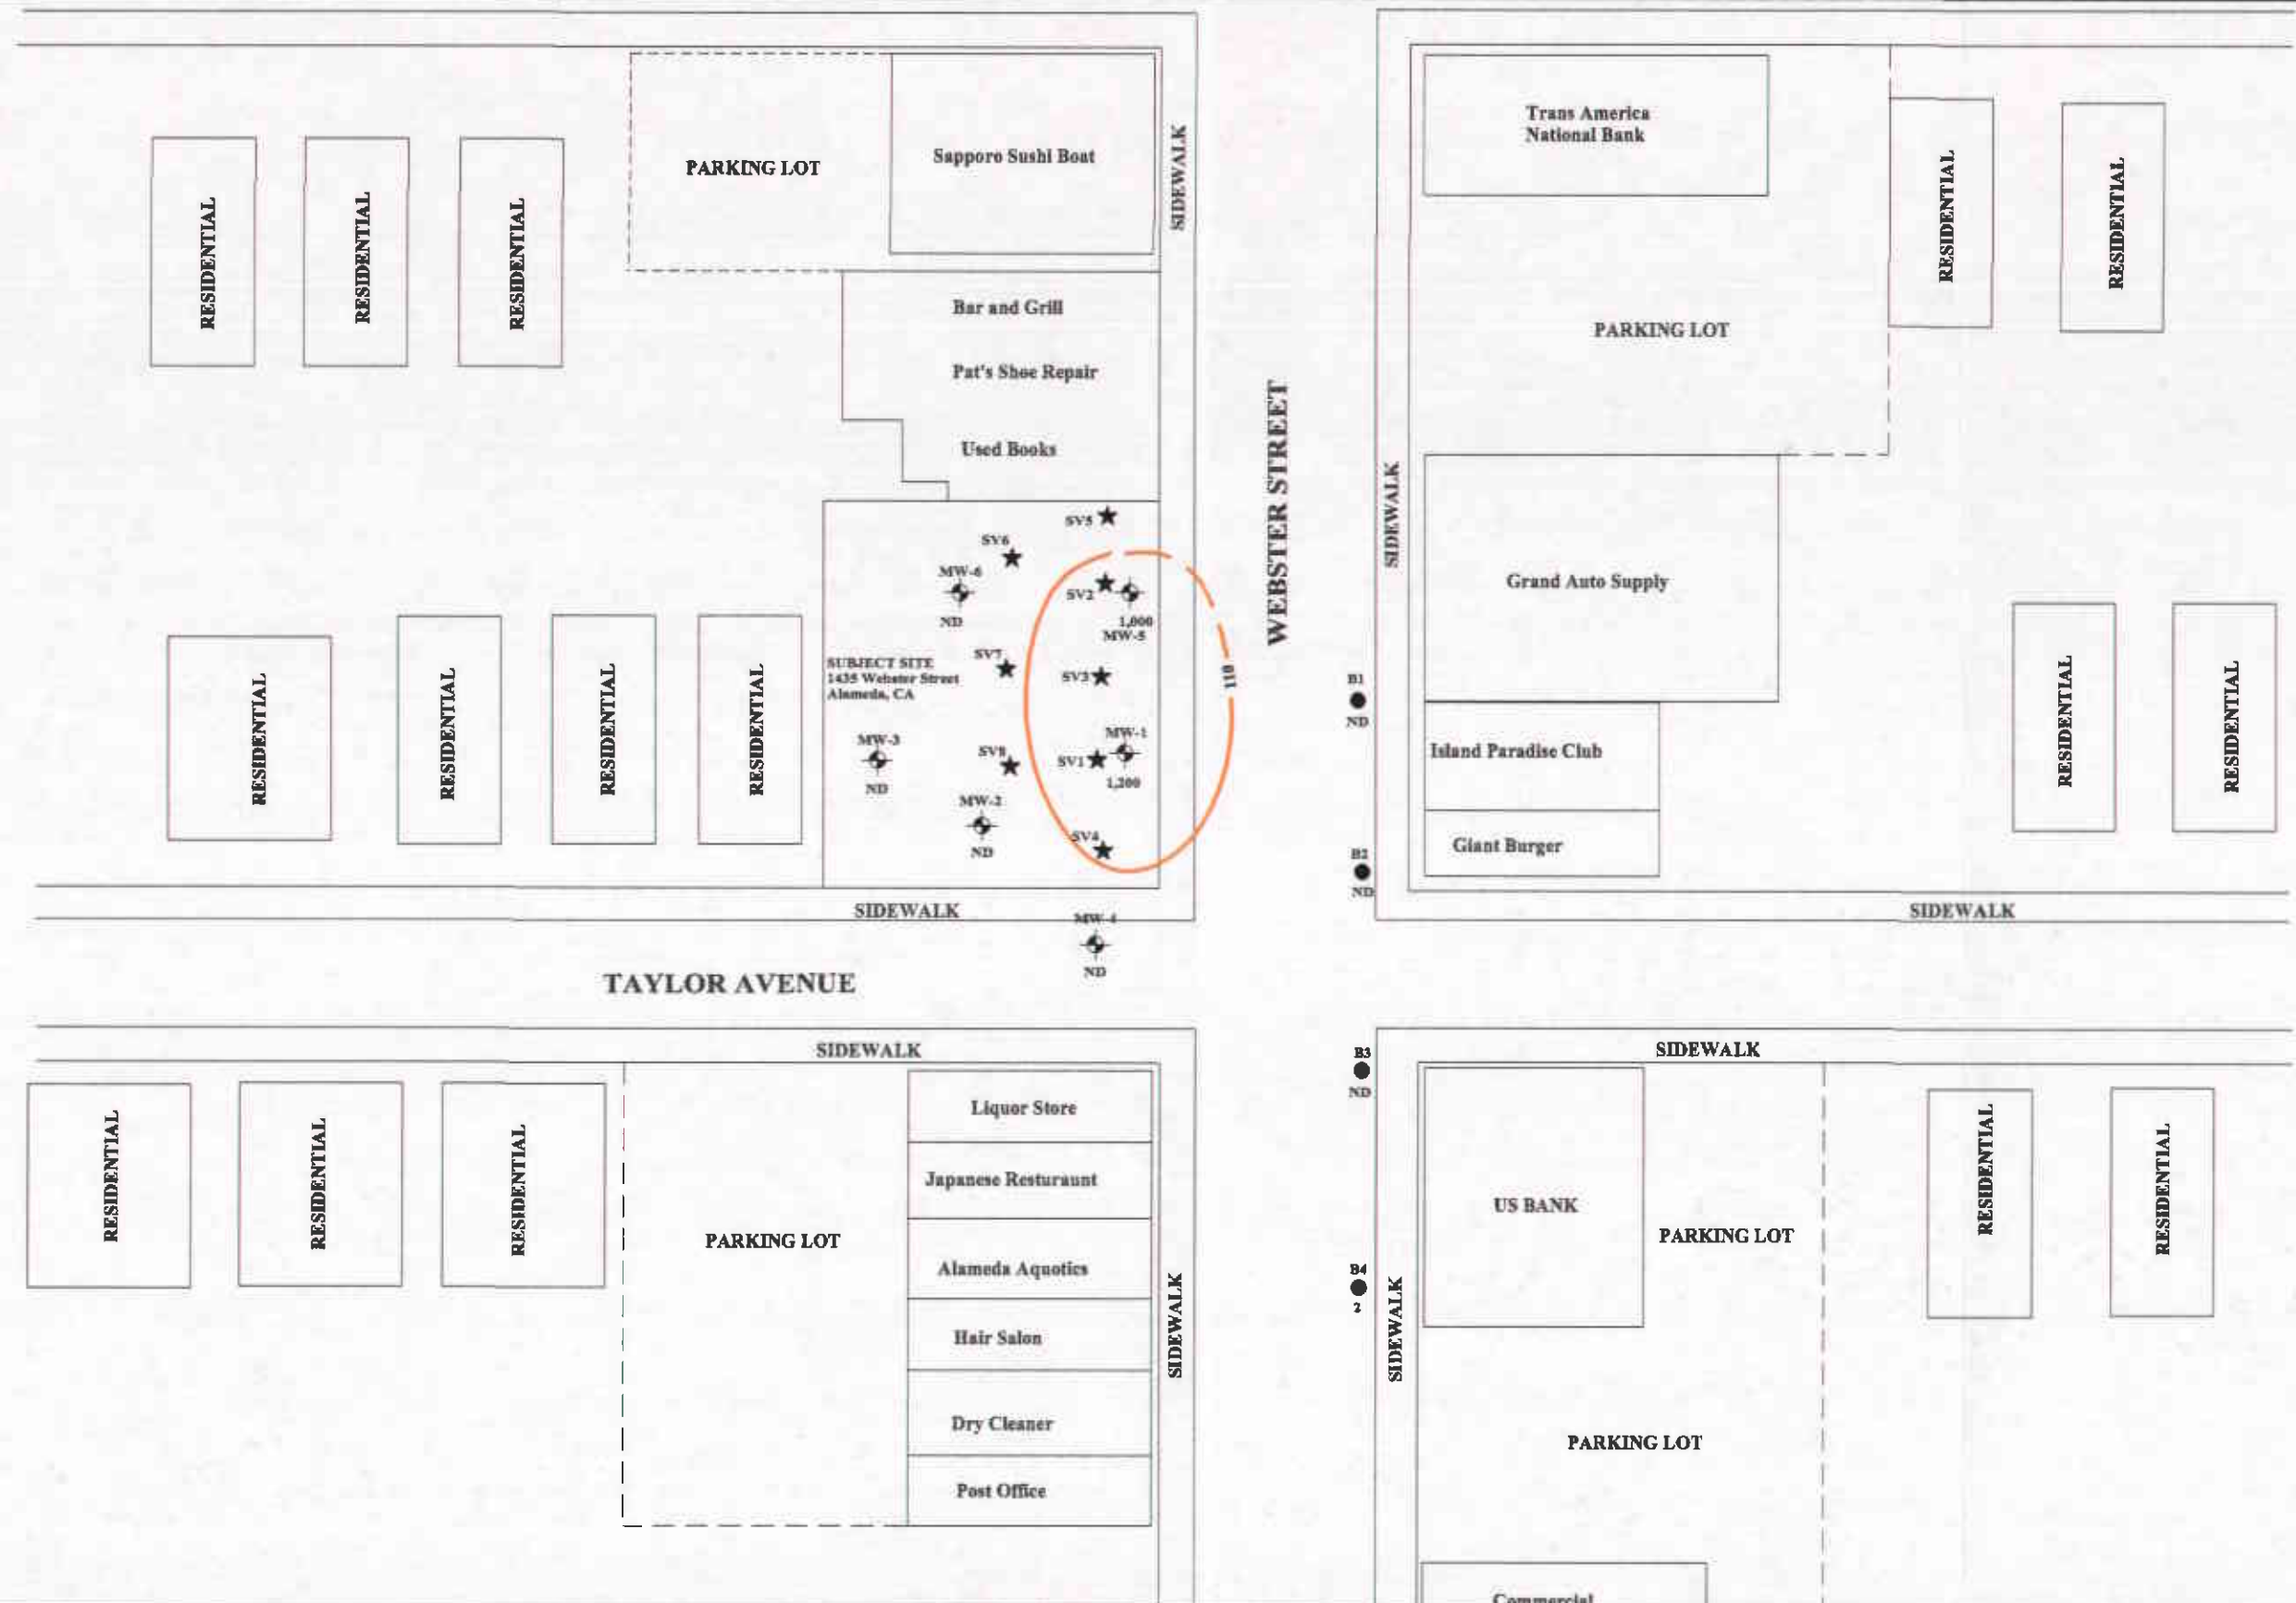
RESIDENTIAL

RESIDENTIAL

RESIDENTIAL

PARKING LOT

Sapporo Sushi Boat

SIDEWALK

Trans America National Bank

RESIDENTIAL

RESIDENTIAL

PARKING LOT

Bar and Grill

Pat's Shoe Repair

Used Books

WEBSTER STREET

SIDEWALK

SV5

SV6

MW-6

ND

SV2

1,000

MW-5

Grand Auto Supply

RESIDENTIAL

RESIDENTIAL

RESIDENTIAL

RESIDENTIAL

SUBJECT SITE
1435 Webster Street
Alameda, CA

SV7

SV3

110

B1

ND

RESIDENTIAL

RESIDENTIAL

MW-3

ND

SV8

MW-1

SV1

1,200

Island Paradise Club

MW-2

ND

SV4

B2

ND

Giant Burger

SIDEWALK

MW-4

ND

SIDEWALK

TAYLOR AVENUE

SIDEWALK

B3

ND

SIDEWALK

RESIDENTIAL

RESIDENTIAL

RESIDENTIAL

Liquor Store

Japanese Resturaunt

PARKING LOT

Alameda Aquotics

SIDEWALK

US BANK

PARKING LOT

RESIDENTIAL

RESIDENTIAL

B4

2

SIDEWALK

Hair Salon

Dry Cleaner

Post Office

PARKING LOT

Commercial